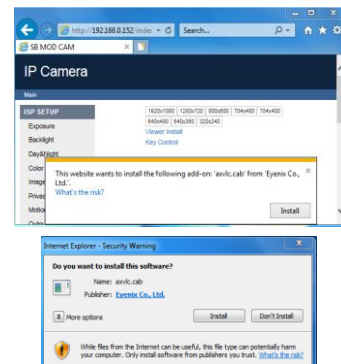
http://192.168.0.152/index

Search...

SB MOD CAM

IP Camera

Main

ISP SETUP

Exposure

Backlight

Day&Night

Color

Image

Privacy

Motion

1920x1080 | 1280x720 | 800x600 | 704x480 | 704x400

640x480 | 640x360 | 320x240

Viewer install

Key Control

This website wants to install the following add-on: 'anvlc.cab' from 'Eyenix Co., Ltd.'.

What's the risk?

Install

Internet Explorer - Security Warning

Do you want to install this software?

Name: anvlc.cab

Publisher: Eyenix Co., Ltd.

More options

Install

Don't Install

While files from the Internet can be useful, this file type can potentially harm your computer. Only install software from publishers you trust. What's the risk?